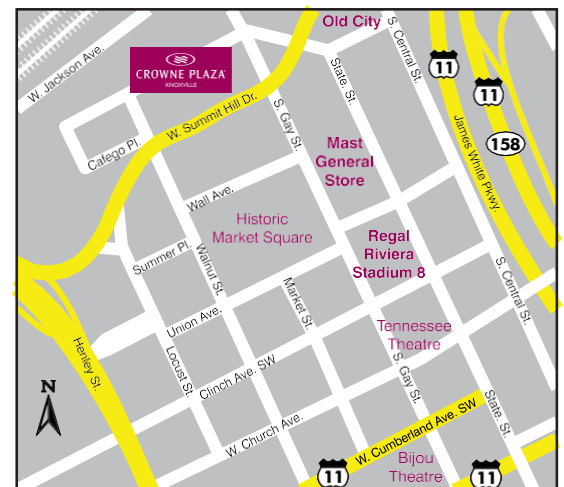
Old City
CROWNE PLAZA
KNOXVILLE
W. Jackson Ave.
S. Central St.
11
11
158
James White Pkwy.
State St.
W. Summit Hill Dr.
Cafego Pl.
S. Gay St.
Mast General Store
Wall Ave.
Historic Market Square
Regal Riviera Stadium 8
Summer Pl.
Walnut St.
S. Central St.
Union Ave.
Market St.
Tennessee Theatre
Henley St.
Locust St.
Clinch Ave. SW
S. Gay St.
N
W. Church Ave.
W. Cumberland Ave. SW
State St.
11
Bijou Theatre
11